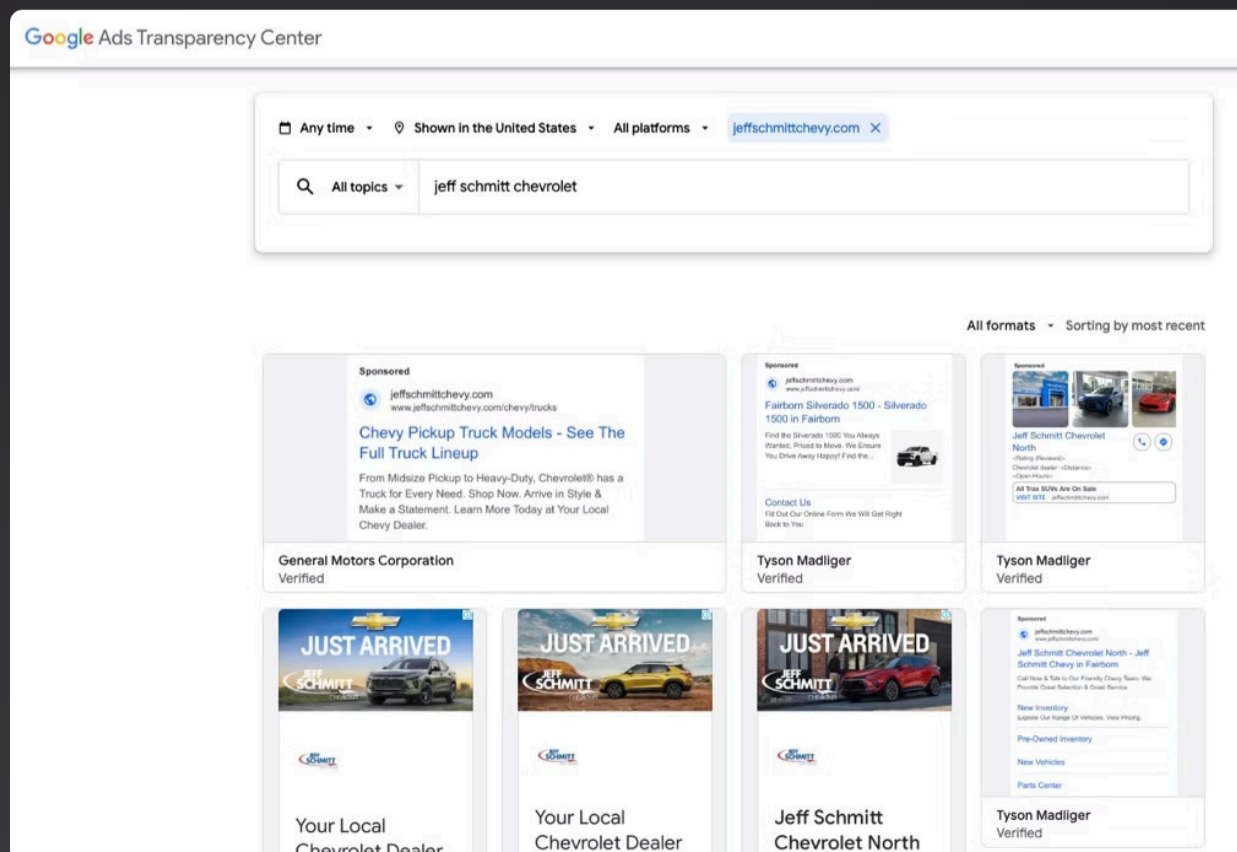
Google Ads Transparency Center

Any time ▾ Shown in the United States ▾ All platforms ▾ jeffschmittchevy.com ✕

All topics ▾ jeff schmitt chevrolet

All formats ▾ Sorting by most recent

Sponsored
jeffschmittchevy.com
www.jeffschmittchevy.com/chevy/trucks
Chevy Pickup Truck Models - See The Full Truck Lineup
From Midsize Pickup to Heavy-Duty, Chevrolet® has a Truck for Every Need. Shop Now. Arrive in Style & Make a Statement. Learn More Today at Your Local Chevy Dealer.

General Motors Corporation
Verified

Sponsored
jeffschmittchevy.com
www.jeffschmittchevy.com
Fairborn Silverado 1500 - Silverado 1500 in Fairborn
Find the Silverado 1500 You Always Wanted, Priced to Move. We Ensure You Drive Away Happy! Find the...
Contact Us
Fill Out Our Online Form We Will Get Right Back to You

Tyson Madliger
Verified

Sponsored
Jeff Schmitt Chevrolet North
<Rating (Reviews)>
Chevrolet dealer · <Distance>
<Open Hours>
All Trax SUVs Are On Sale
VISIT SITE jeffschmittchevy.com

Tyson Madliger
Verified

JUST ARRIVED
JEFF SCHMITT
Your Local
Chevrolet Dealer

JUST ARRIVED
JEFF SCHMITT
Your Local
Chevrolet Dealer

JUST ARRIVED
JEFF SCHMITT
Jeff Schmitt
Chevrolet North

Sponsored
jeffschmittchevy.com
www.jeffschmittchevy.com
Jeff Schmitt Chevrolet North - Jeff Schmitt Chevy in Fairborn
Call Now & Talk to Our Friendly Chevy Team. We Provide Great Selection & Great Service
New Inventory
Explore Our Range Of Vehicles. View Pricing.
Pre-Owned Inventory
New Vehicles
Parts Center

Tyson Madliger
Verified